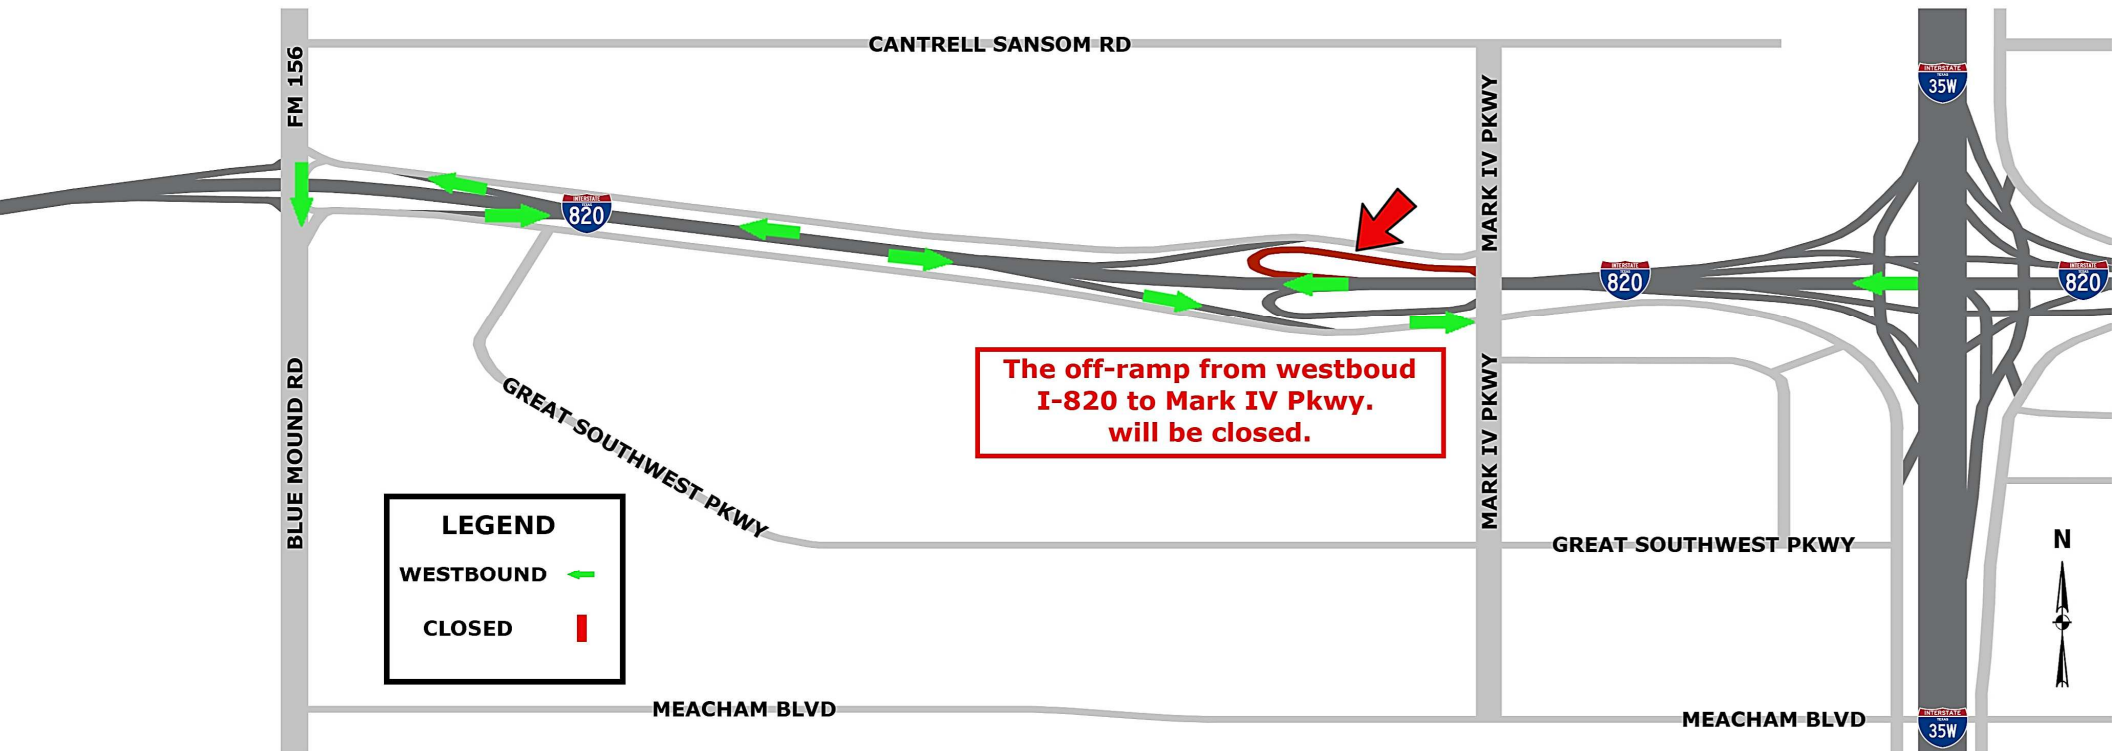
CANTRELL SANSOM RD

FM 156

MARK IV PKWY

INTERSTATE TEXAS 35W

INTERSTATE TEXAS 820

INTERSTATE TEXAS 820

INTERSTATE TEXAS 820

The off-ramp from westboud I-820 to Mark IV Pkwy. will be closed.

BLUE MOUND RD

GREAT SOUTHWEST PKWY

MARK IV PKWY

GREAT SOUTHWEST PKWY

LEGEND

WESTBOUND

CLOSED

N

MEACHAM BLVD

MEACHAM BLVD

INTERSTATE TEXAS 35W